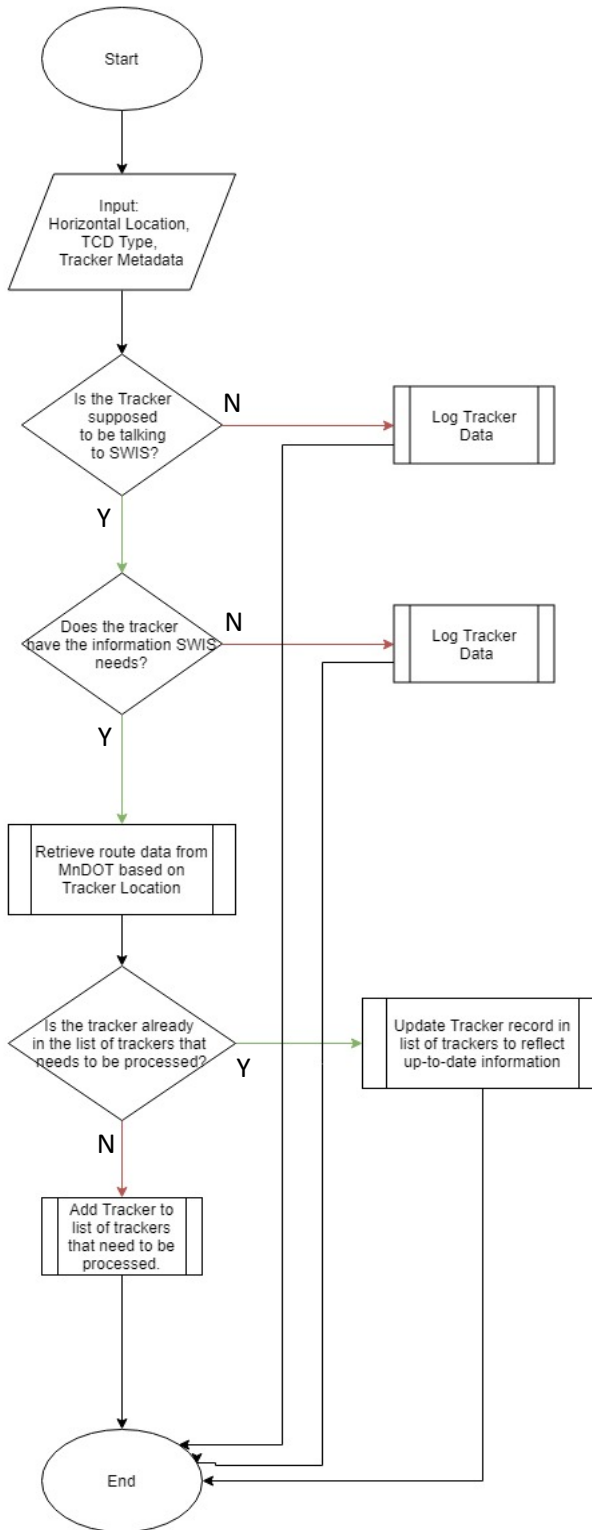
Start

Input:
Horizontal Location,
TCD Type,
Tracker Metadata

Is the Tracker supposed to be talking to SWIS?

N

Log Tracker Data

Y

Does the tracker have the information SWIS needs?

N

Log Tracker Data

Y

Retrieve route data from MnDOT based on Tracker Location

Is the tracker already in the list of trackers that needs to be processed?

Y

Update Tracker record in list of trackers to reflect up-to-date information

N

Add Tracker to list of trackers that need to be processed.

End